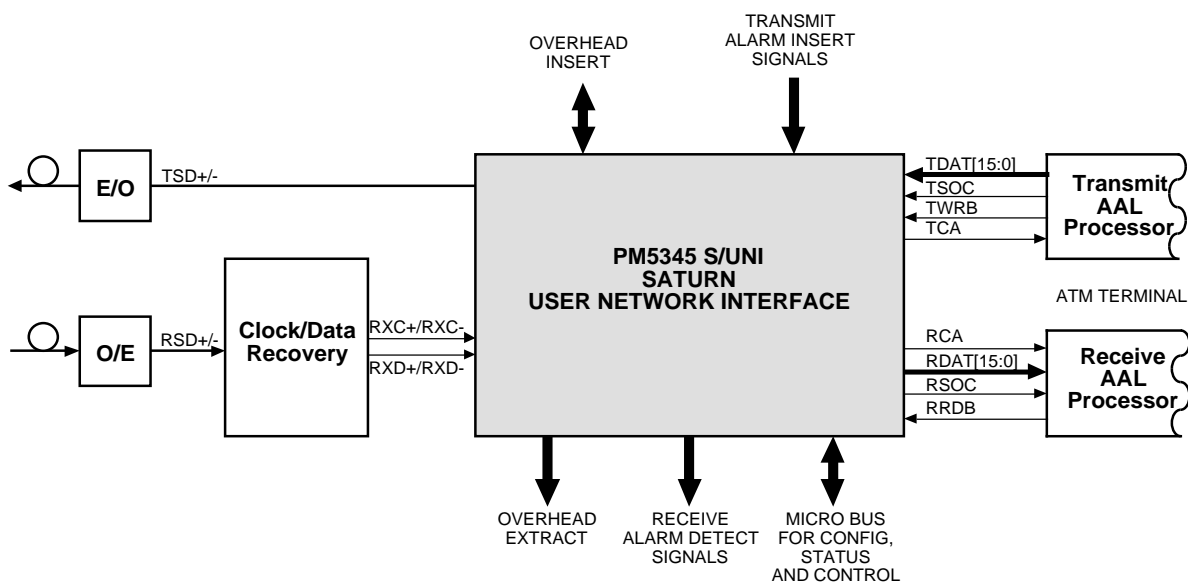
OVERHEAD INSERT

TRANSMIT ALARM INSERT SIGNALS

E/O

TSD+/-

TDAT[15:0]

TSOC

TWRB

TCA

Transmit AAL Processor

PM5345 S/UNI SATURN USER NETWORK INTERFACE

ATM TERMINAL

O/E

RSD+/-

Clock/Data Recovery

RXC+/RXC-

RXD+/RXD-

RCA

RDAT[15:0]

RSOC

RRDB

Receive AAL Processor

OVERHEAD EXTRACT

RECEIVE ALARM DETECT SIGNALS

MICRO BUS FOR CONFIG, STATUS AND CONTROL